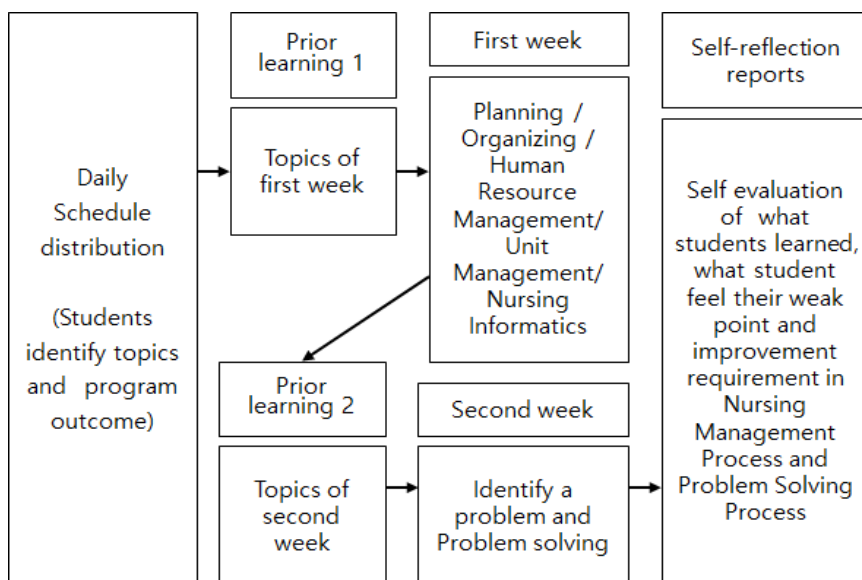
Daily Schedule distribution

(Students identify topics and program outcome)

Prior learning 1

Topics of first week

First week

Planning / Organizing / Human Resource Management/ Unit Management/ Nursing Informatics

Self-reflection reports

Self evaluation of what students learned, what student feel their weak point and improvement requirement in Nursing Management Process and Problem Solving Process

Prior learning 2

Topics of second week

Second week

Identify a problem and Problem solving